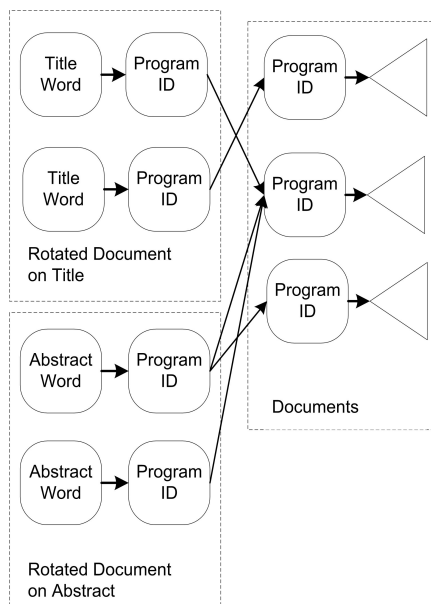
Title Word

Program ID

Title Word

Program ID

Rotated Document on Title

Program ID

Program ID

Program ID

Documents

Abstract Word

Program ID

Abstract Word

Program ID

Rotated Document on Abstract